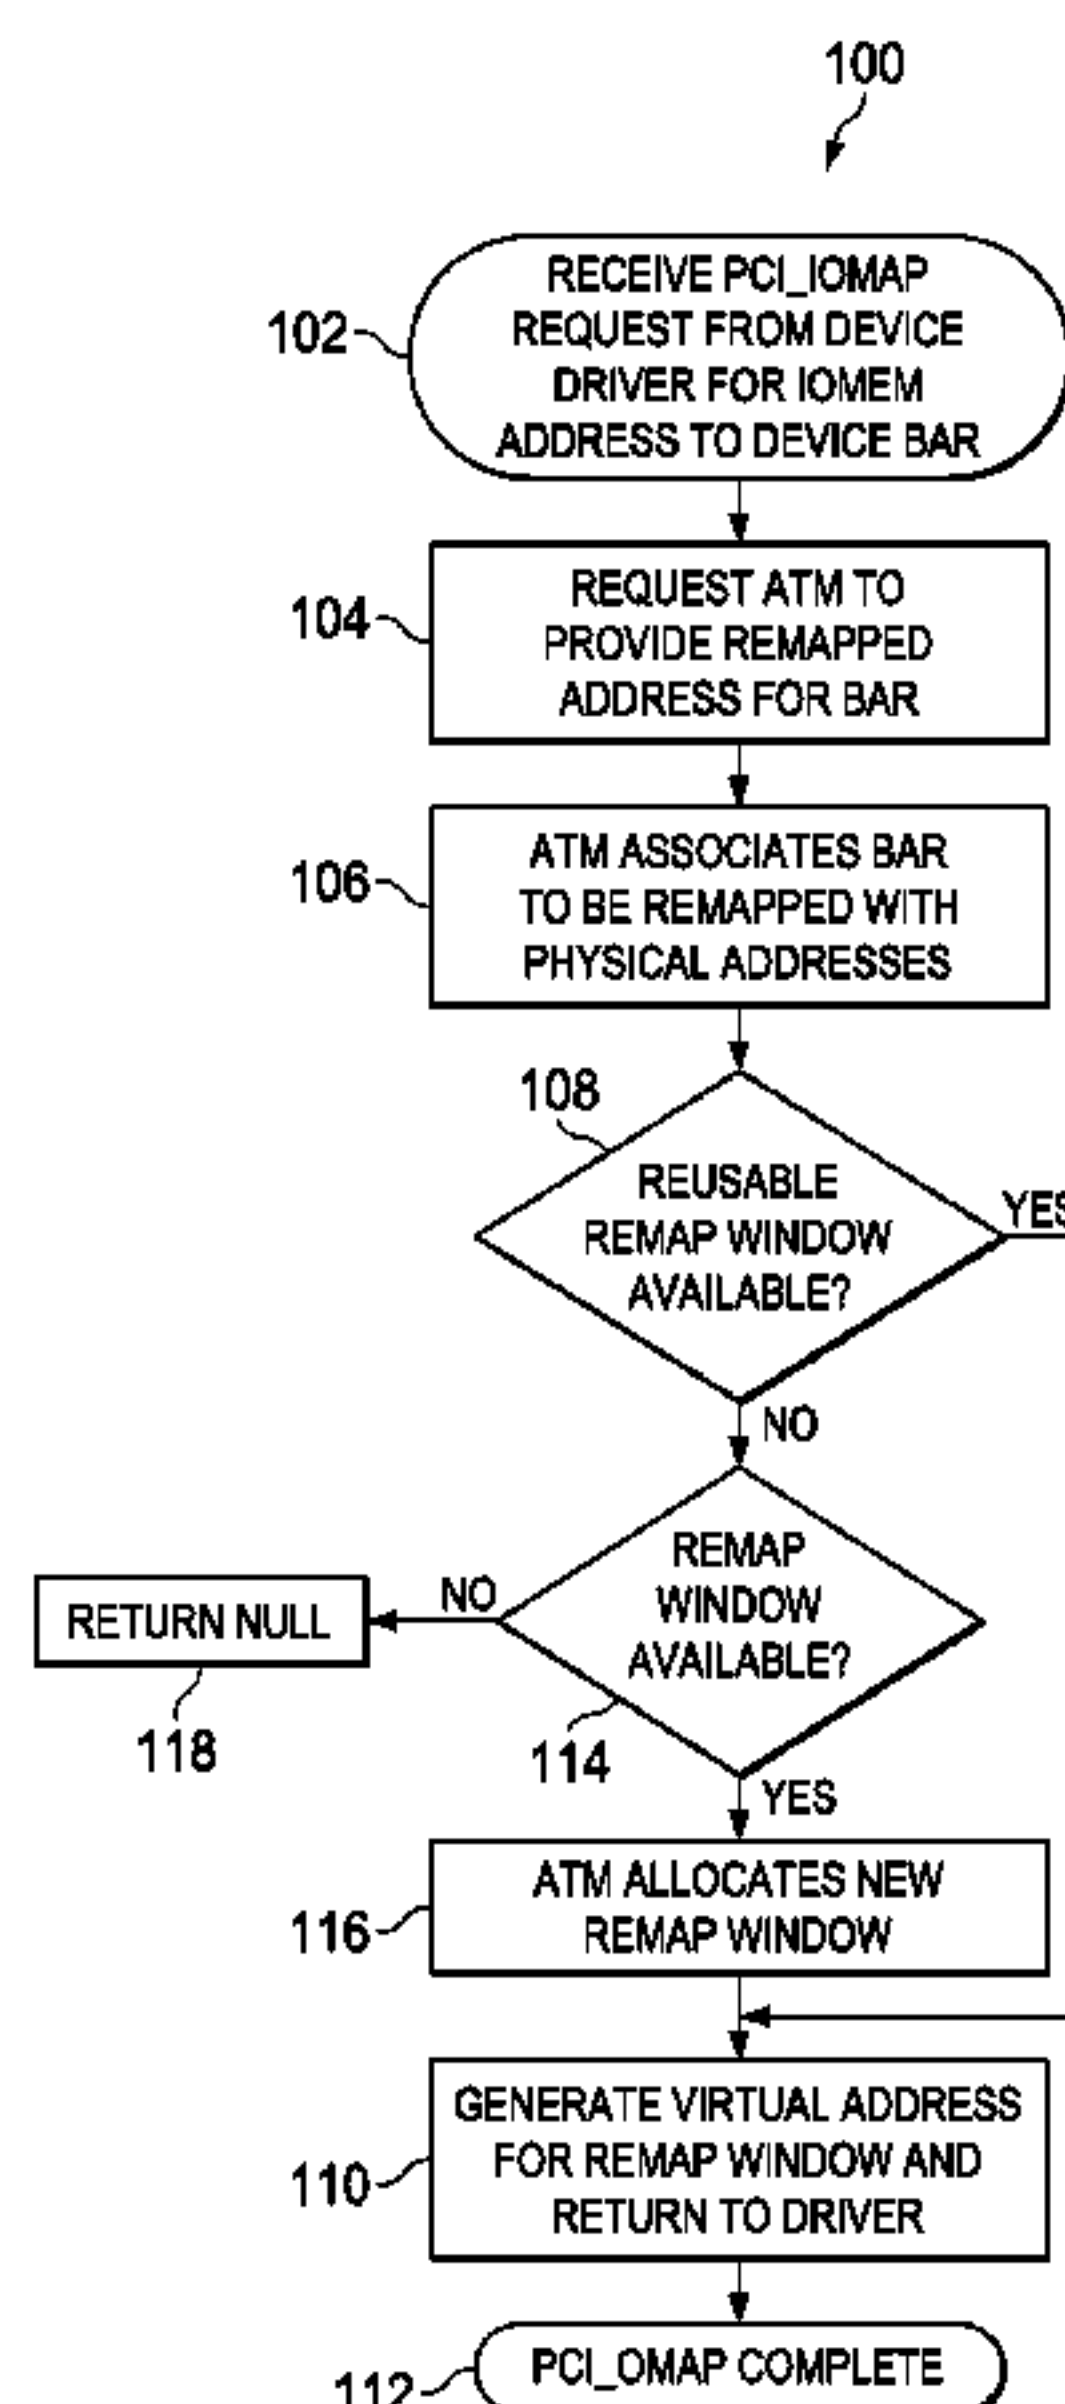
100

102 RECEIVE PCI_IOMAP REQUEST FROM DEVICE DRIVER FOR IOMEM ADDRESS TO DEVICE BAR

104 REQUEST ATM TO PROVIDE REMAPPED ADDRESS FOR BAR

106 ATM ASSOCIATES BAR TO BE REMAPPED WITH PHYSICAL ADDRESSES

108 REUSABLE REMAP WINDOW AVAILABLE?

YE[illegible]

NO

REMAP WINDOW AVAILABLE?

NO

RETURN NULL

118

114

YES

116 ATM ALLOCATES NEW REMAP WINDOW

110 GENERATE VIRTUAL ADDRESS FOR REMAP WINDOW AND RETURN TO DRIVER

112 PCI_OMAP COMPLETE